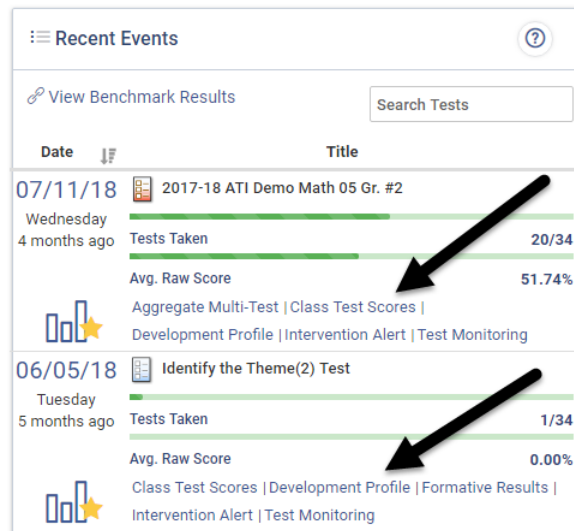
Recent Events

?

View Benchmark Results

Search Tests

Date

Title

07/11/18
Wednesday
4 months ago

2017-18 ATI Demo Math 05 Gr. #2

Tests Taken 20/34

Avg. Raw Score 51.74%

Aggregate Multi-Test | Class Test Scores | Development Profile | Intervention Alert | Test Monitoring

06/05/18
Tuesday
5 months ago

Identify the Theme(2) Test

Tests Taken 1/34

Avg. Raw Score 0.00%

Class Test Scores | Development Profile | Formative Results | Intervention Alert | Test Monitoring